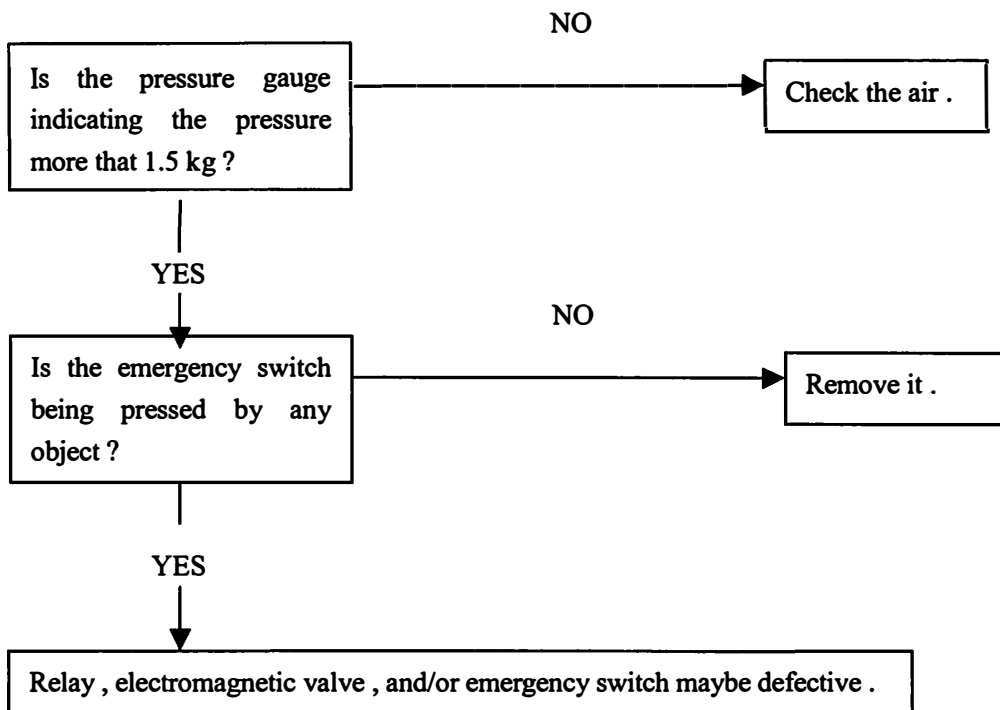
NO

Is the pressure gauge indicating the pressure more that 1.5 kg ?

Check the air .

YES

NO

Is the emergency switch being pressed by any object ?

Remove it .

YES

Relay , electromagnetic valve , and/or emergency switch maybe defective .